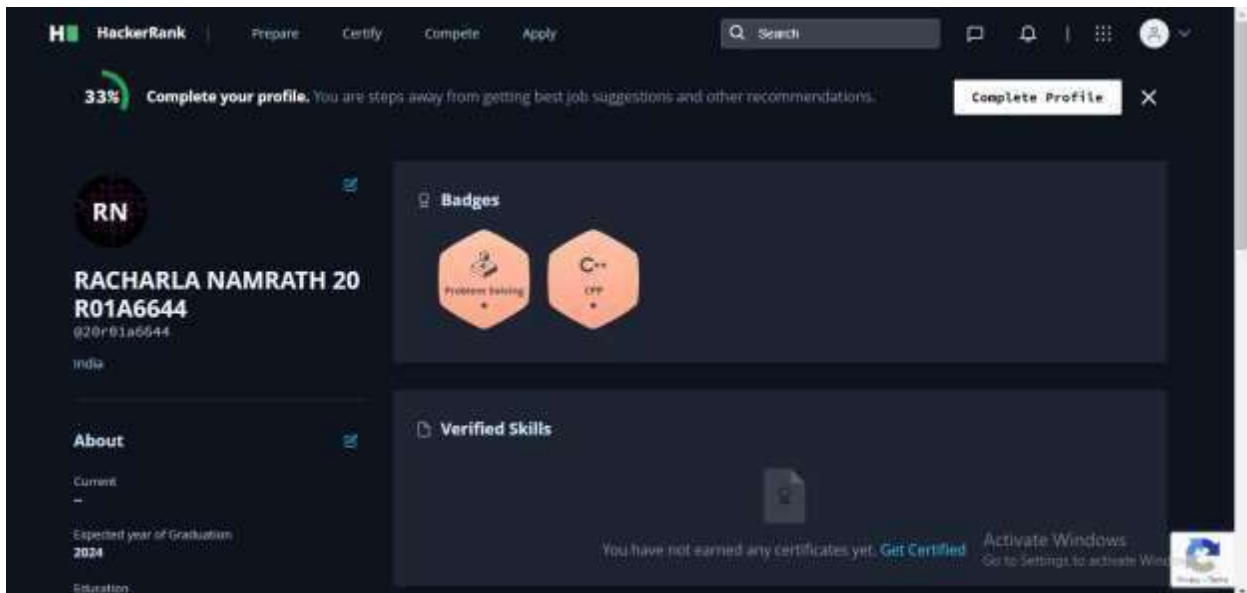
H HackerRank | Prepare Certify Compete Apply

Search

33% Complete your profile. You are steps away from getting best job suggestions and other recommendations.

Complete Profile

RN

RACHARLA NAMRATH 20 R01A6644

@20r01a6644

India

About

Current

–

Expected year of Graduation

2024

Education

Badges

Problem Solving

C++

CPP

Verified Skills

You have not earned any certificates yet. Get Certified

Activate Windows

Go to Settings to activate Win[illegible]

Privacy - Terms